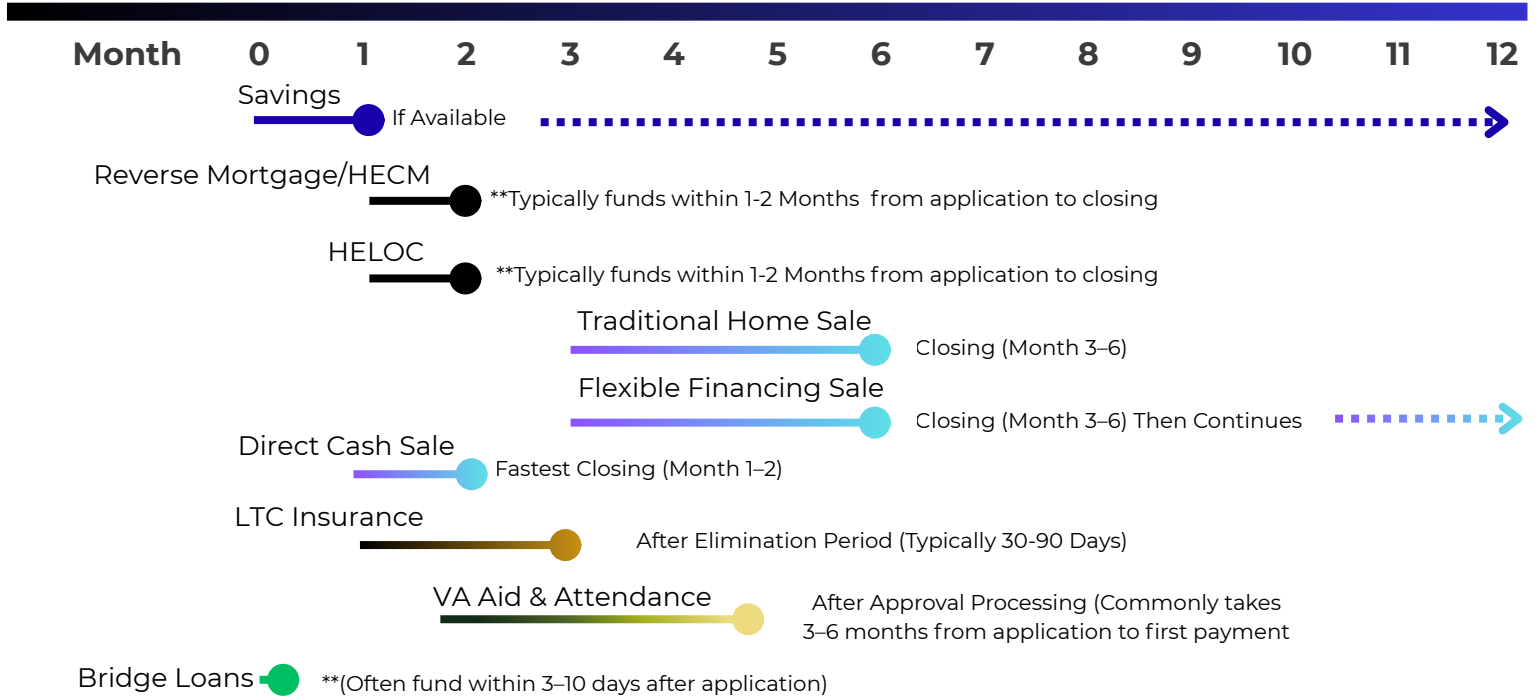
Month 0 1 2 3 4 5 6 7 8 9 10 11 12

Savings
If Available

Reverse Mortgage/HECM
**Typically funds within 1-2 Months from application to closing

HELOC
**Typically funds within 1-2 Months from application to closing

Traditional Home Sale
Closing (Month 3–6)

Flexible Financing Sale
Closing (Month 3–6) Then Continues

Direct Cash Sale
Fastest Closing (Month 1–2)

LTC Insurance
After Elimination Period (Typically 30-90 Days)

VA Aid & Attendance
After Approval Processing (Commonly takes 3–6 months from application to first payment

Bridge Loans
**(Often fund within 3–10 days after application)